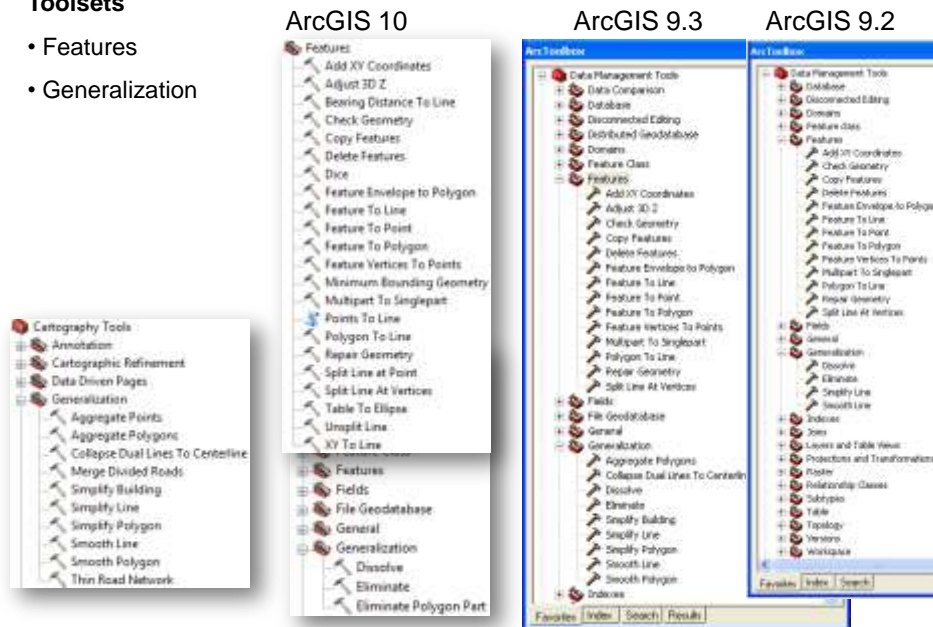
Toolsets

• Features

• Generalization

ArcGIS 10

Features
Add XY Coordinates
Adjust 3D Z
Bearing Distance To Line
Check Geometry
Copy Features
Delete Features
Dice
Feature Envelope to Polygon
Feature To Line
Feature To Point
Feature To Polygon
Feature Vertices To Points
Minimum Bounding Geometry
Multipart To Singlepart
Points To Line
Polygon To Line
Repair Geometry
Split Line at Point
Split Line At Vertices
Table To Ellipse
Unsplit Line
XY To Line

Features
Fields
File Geodatabase
General
Generalization
Dissolve
Eliminate
Eliminate Polygon Part

Cartography Tools
Annotation
Cartographic Refinement
Data Driven Pages
Generalization
Aggregate Points
Aggregate Polygons
Collapse Dual Lines To Centerline
Merge Divided Roads
Simplify Building
Simplify Line
Simplify Polygon
Smooth Line
Smooth Polygon
Thin Road Network

ArcGIS 9.3

ArcToolbox
Data Management Tools
Data Comparison
Database
Disconnected Editing
Distributed Geodatabase
Domains
Feature Class
Features
Add XY Coordinates
Adjust 3D Z
Check Geometry
Copy Features
Delete Features
Feature Envelope to Polygon
Feature To Line
Feature To Point
Feature To Polygon
Feature Vertices To Points
Multipart To Singlepart
Polygon To Line
Repair Geometry
Split Line At Vertices
Fields
File Geodatabase
General
Generalization
Aggregate Polygons
Collapse Dual Lines To Centerlin
Dissolve
Eliminate
Simplify Building
Simplify Line
Simplify Polygon
Smooth Line
Smooth Polygon
Indexes
Favorites | Index | Search | Results

ArcGIS 9.2

ArcToolbox
Data Management Tools
Database
Disconnected Editing
Domains
Feature class
Features
Add XY Coordinates
Check Geometry
Copy Features
Delete Features
Feature Envelope to Polygo
Feature To Line
Feature To Point
Feature To Polygon
Feature Vertices To Points
Multipart To Singlepart
Polygon To Line
Repair Geometry
Split Line At Vertices
Fields
General
Generalization
Dissolve
Eliminate
Simplify Line
Smooth Line
Indexes
Joins
Layers and Table Views
Projections and Transformation
Raster
Relationship Classes
Subtypes
Table
Topology
Versions
Workspace
Favorites | Index | Search